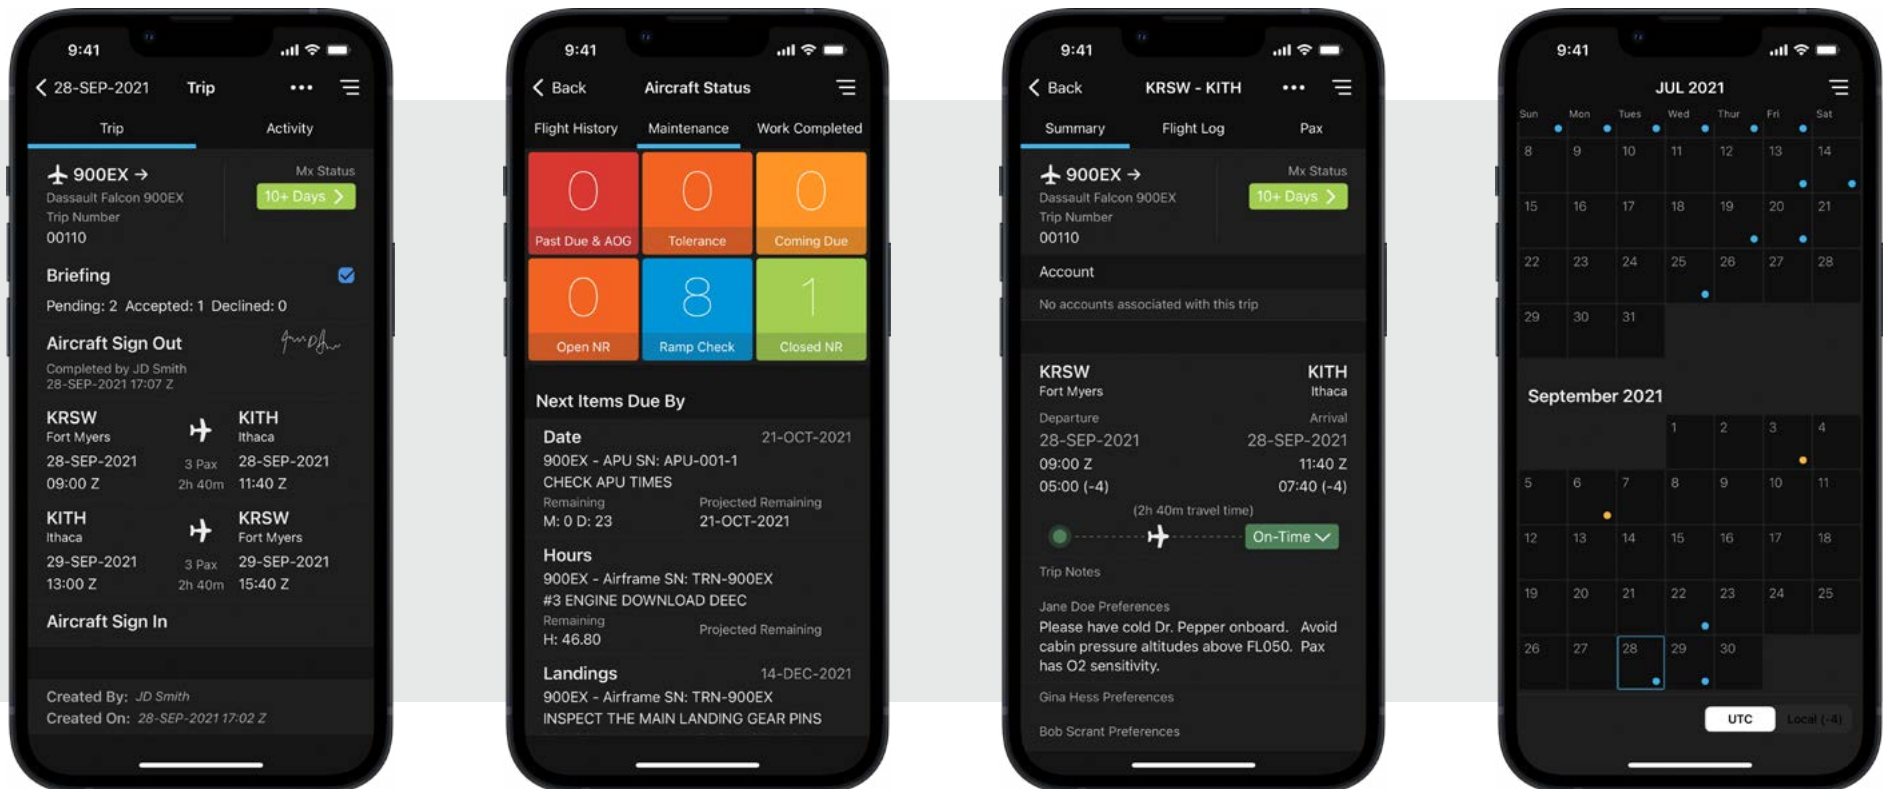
9:41

28-SEP-2021 Trip •••

Trip Activity

900EX → Mx Status
Dassault Falcon 900EX 10+ Days
Trip Number
00110

Briefing
Pending: 2 Accepted: 1 Declined: 0

Aircraft Sign Out
Completed by JD Smith
28-SEP-2021 17:07 Z

KRSW KITH
Fort Myers Ithaca
28-SEP-2021 3 Pax 28-SEP-2021
09:00 Z 2h 40m 11:40 Z

KITH KRSW
Ithaca Fort Myers
29-SEP-2021 3 Pax 29-SEP-2021
13:00 Z 2h 40m 15:40 Z

Aircraft Sign In

Created By: JD Smith
Created On: 28-SEP-2021 17:02 Z

9:41

Back Aircraft Status

Flight History Maintenance Work Completed

0 Past Due & AOG
0 Tolerance
0 Coming Due
0 Open NR
8 Ramp Check
1 Closed NR

Next Items Due By

Date 21-OCT-2021
900EX - APU SN: APU-001-1
CHECK APU TIMES
Remaining Projected Remaining
M: 0 D: 23 21-OCT-2021

Hours
900EX - Airframe SN: TRN-900EX
#3 ENGINE DOWNLOAD DEEC
Remaining Projected Remaining
H: 46.80

Landings 14-DEC-2021
900EX - Airframe SN: TRN-900EX
INSPECT THE MAIN LANDING GEAR PINS

9:41

Back KRSW - KITH •••

Summary Flight Log Pax

900EX → Mx Status
Dassault Falcon 900EX 10+ Days
Trip Number
00110

Account
No accounts associated with this trip

KRSW KITH
Fort Myers Ithaca
Departure Arrival
28-SEP-2021 28-SEP-2021
09:00 Z 11:40 Z
05:00 (-4) 07:40 (-4)
(2h 40m travel time)
On-Time

Trip Notes

Jane Doe Preferences
Please have cold Dr. Pepper onboard. Avoid cabin pressure altitudes above FL050. Pax has O2 sensitivity.

Gina Hess Preferences

Bob Scrant Preferences

9:41

JUL 2021

Sun Mon Tues Wed Thur Fri Sat
8 9 10 11 12 13 14
15 16 17 18 19 20 21
22 23 24 25 26 27 28
29 30 31

September 2021
1 2 3 4
5 6 7 8 9 10 11
12 13 14 15 16 17 18
19 20 21 22 23 24 25
26 27 28 29 30

UTC Local (-4)